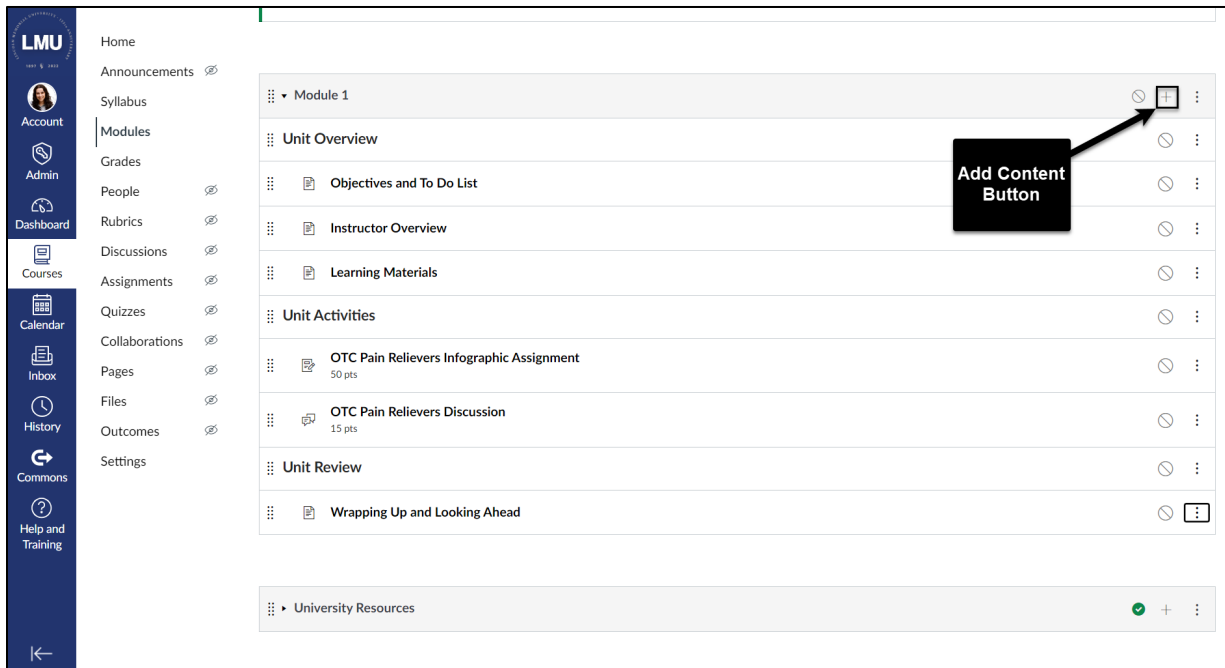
LMU

Account

Admin

Dashboard

Courses

Calendar

Inbox

History

Commons

Help and Training

Home

Announcements

Syllabus

Modules

Grades

People

Rubrics

Discussions

Assignments

Quizzes

Collaborations

Pages

Files

Outcomes

Settings

Module 1

Add Content Button

Unit Overview

Objectives and To Do List

Instructor Overview

Learning Materials

Unit Activities

OTC Pain Relievers Infographic Assignment
50 pts

OTC Pain Relievers Discussion
15 pts

Unit Review

Wrapping Up and Looking Ahead

University Resources